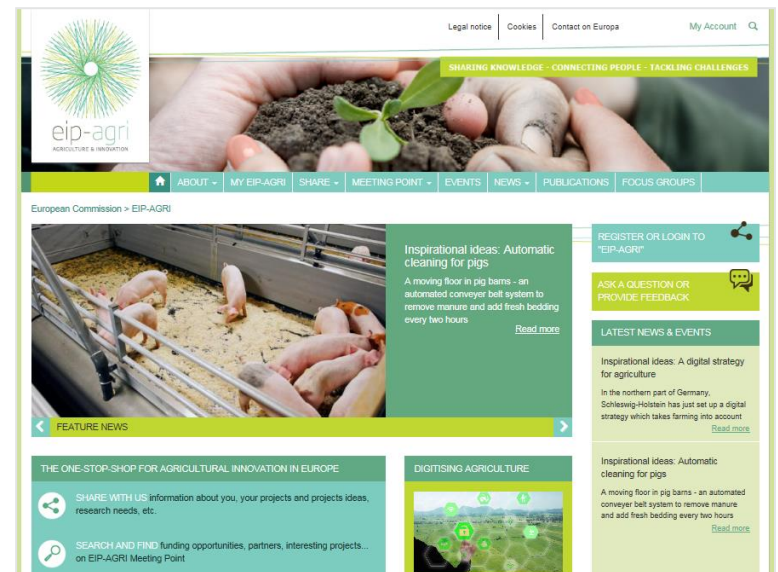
eip-agri
AGRICULTURE & INNOVATION

Legal notice | Cookies | Contact on Europa | My Account

SHARING KNOWLEDGE - CONNECTING PEOPLE - TACKLING CHALLENGES

ABOUT | MY EIP-AGRI | SHARE | MEETING POINT | EVENTS | NEWS | PUBLICATIONS | FOCUS GROUPS

European Commission > EIP-AGRI

Inspirational ideas: Automatic cleaning for pigs

A moving floor in pig barns - an automated conveyer belt system to remove manure and add fresh bedding every two hours

Read more

FEATURE NEWS

REGISTER OR LOGIN TO "EIP-AGRI"

ASK A QUESTION OR PROVIDE FEEDBACK

LATEST NEWS & EVENTS

Inspirational ideas: A digital strategy for agriculture

In the northern part of Germany, Schleswig-Holstein has just set up a digital strategy which takes farming into account

Read more

Inspirational ideas: Automatic cleaning for pigs

A moving floor in pig barns - an automated conveyer belt system to remove manure and add fresh bedding every two hours

Read more

THE ONE-STOP-SHOP FOR AGRICULTURAL INNOVATION IN EUROPE

SHARE WITH US information about you, your projects and projects ideas, research needs, etc.

SEARCH AND FIND funding opportunities, partners, interesting projects... on EIP-AGRI Meeting Point

DIGITISING AGRICULTURE